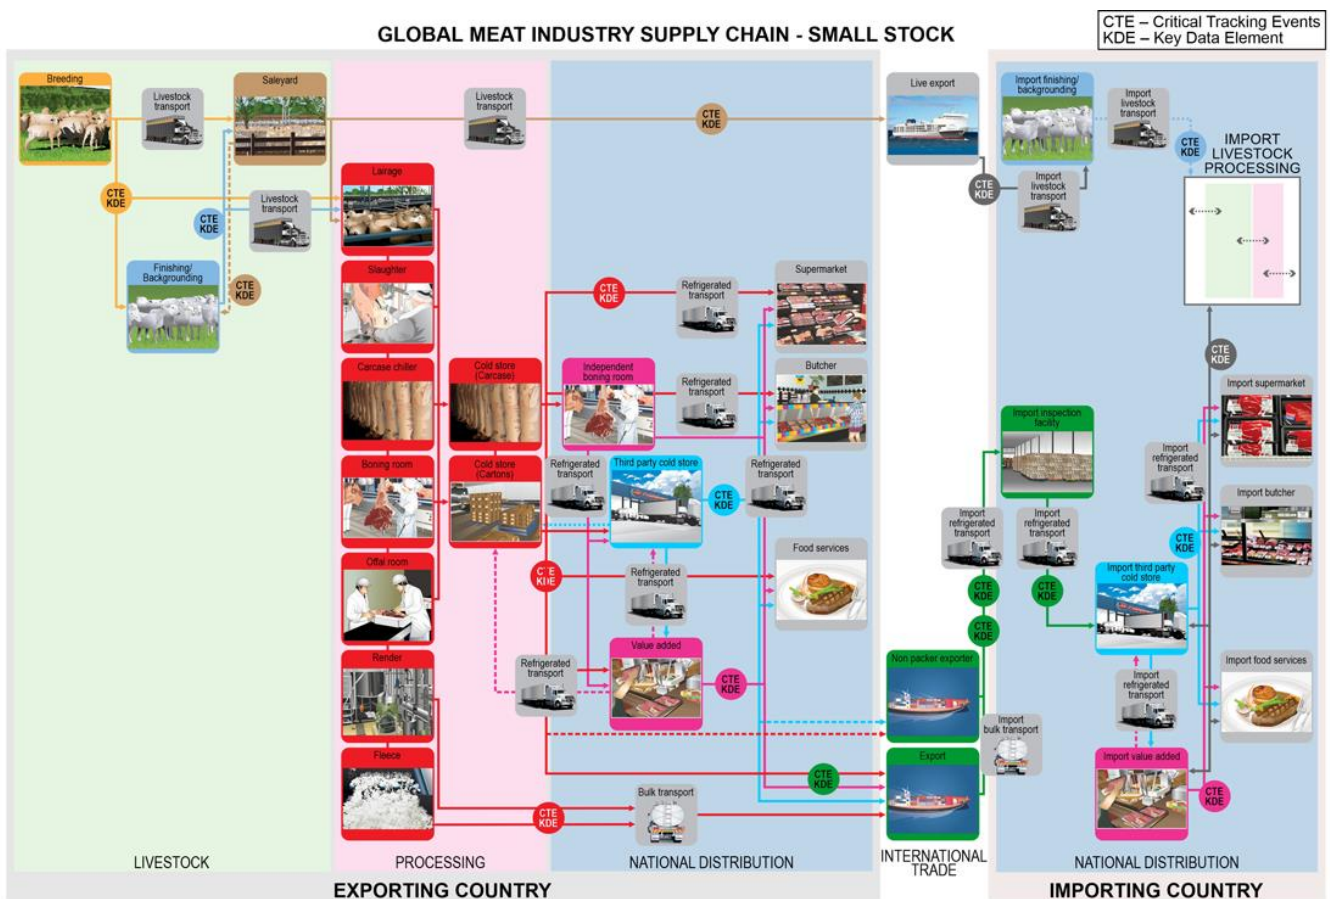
GLOBAL MEAT INDUSTRY SUPPLY CHAIN - SMALL STOCK

CTE – Critical Tracking Events
KDE – Key Data Element

Breeding
Livestock transport
Saleyard
Livestock transport
CTE KDE
Live export
Import finishing/ backgrounding
Import livestock transport
CTE KDE
IMPORT LIVESTOCK PROCESSING
CTE KDE
Import livestock transport
CTE KDE
Livestock transport
CTE KDE
Lairage
Finishing/ Backgrounding
CTE KDE
Slaughter
CTE KDE
Refrigerated transport
Supermarket
Carcase chiller
Cold store (Carcase)
Independent boning room
Refrigerated transport
Butcher
CTE KDE
Import supermarket
Import inspection facility
Import refrigerated transport
Boning room
Cold store (Cartons)
Refrigerated transport
Third party cold store
CTE KDE
Refrigerated transport
Import butcher
Import refrigerated transport
Import refrigerated transport
Food services
CTE KDE
Offal room
CTE KDE
Refrigerated transport
CTE KDE
CTE KDE
Import third party cold store
CTE KDE
Value added
CTE KDE
Refrigerated transport
Render
Non packer exporter
Import refrigerated transport
Import food services
Import bulk transport
Fleece
Export
CTE KDE
Import value added
CTE KDE
Bulk transport
CTE KDE
LIVESTOCK
PROCESSING
NATIONAL DISTRIBUTION
INTERNATIONAL TRADE
NATIONAL DISTRIBUTION
EXPORTING COUNTRY
IMPORTING COUNTRY